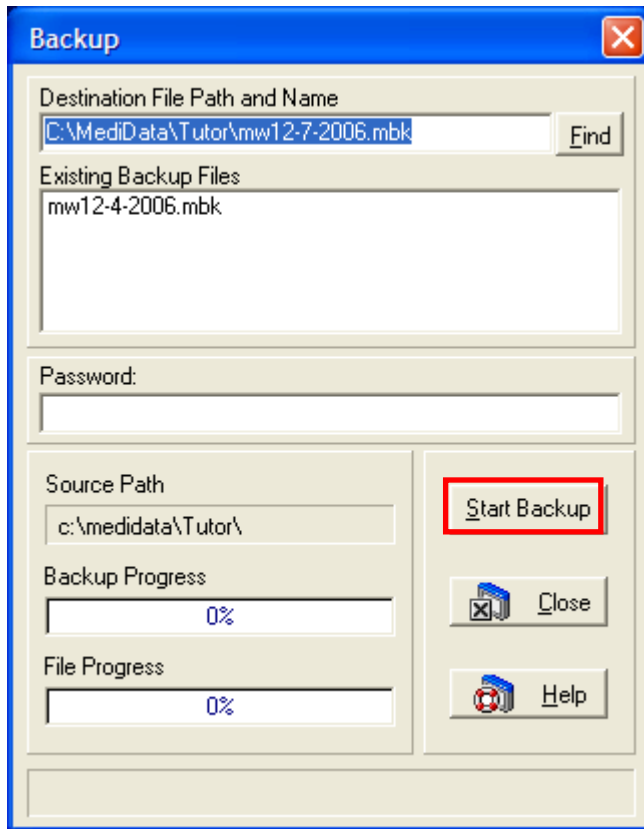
Backup

Destination File Path and Name

C:\MediData\Tutor\mw12-7-2006.mbk

Find

Existing Backup Files

mw12-4-2006.mbk

Password:

Source Path

c:\medidata\Tutor\

Backup Progress

0%

File Progress

0%

Start Backup

Close

Help